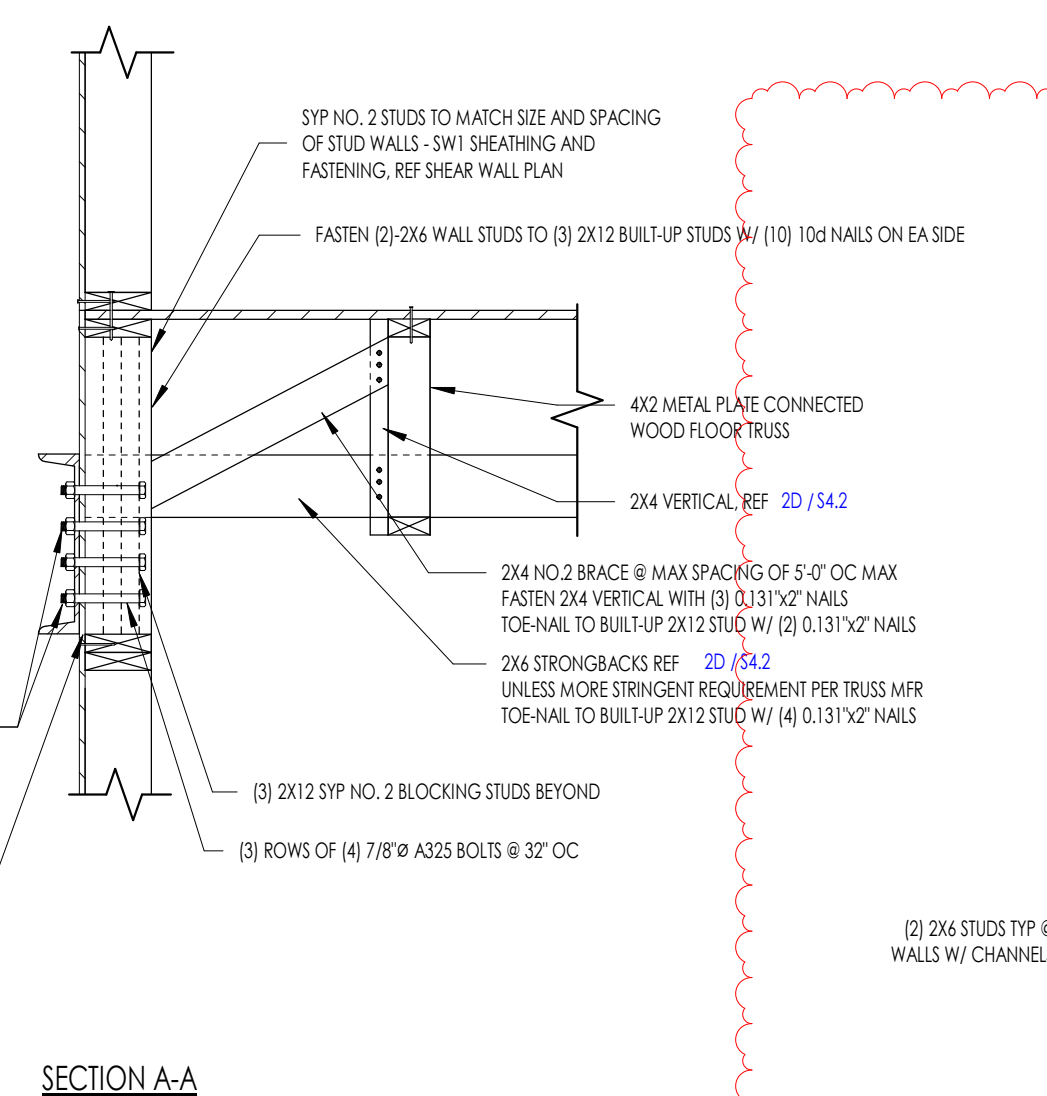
SYP NO. 2 STUDS TO MATCH SIZE AND SPACING OF STUD WALLS - SW1 SHEATHING AND FASTENING, REF SHEAR WALL PLAN

FASTEN (2)-2X6 WALL STUDS TO (3) 2X12 BUILT-UP STUDS W/ (10) 10d NAILS ON EA SIDE

4X2 METAL PLATE CONNECTED WOOD FLOOR TRUSS

2X4 VERTICAL, REF 2D / S4.2

2X4 NO.2 BRACE @ MAX SPACING OF 5'-0" OC MAX
FASTEN 2X4 VERTICAL WITH (3) 0.131"x2" NAILS
TOE-NAIL TO BUILT-UP 2X12 STUD W/ (2) 0.131"x2" NAILS

2X6 STRONGBACKS REF 2D / S4.2
UNLESS MORE STRINGENT REQUIREMENT PER TRUSS MFR
TOE-NAIL TO BUILT-UP 2X12 STUD W/ (4) 0.131"x2" NAILS

(3) 2X12 SYP NO. 2 BLOCKING STUDS BEYOND

(3) ROWS OF (4) 7/8"Ø A325 BOLTS @ 32" OC

(2) 2X6 STUDS TYP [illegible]
WALLS W/ CHANNEL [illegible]

SECTION A-A